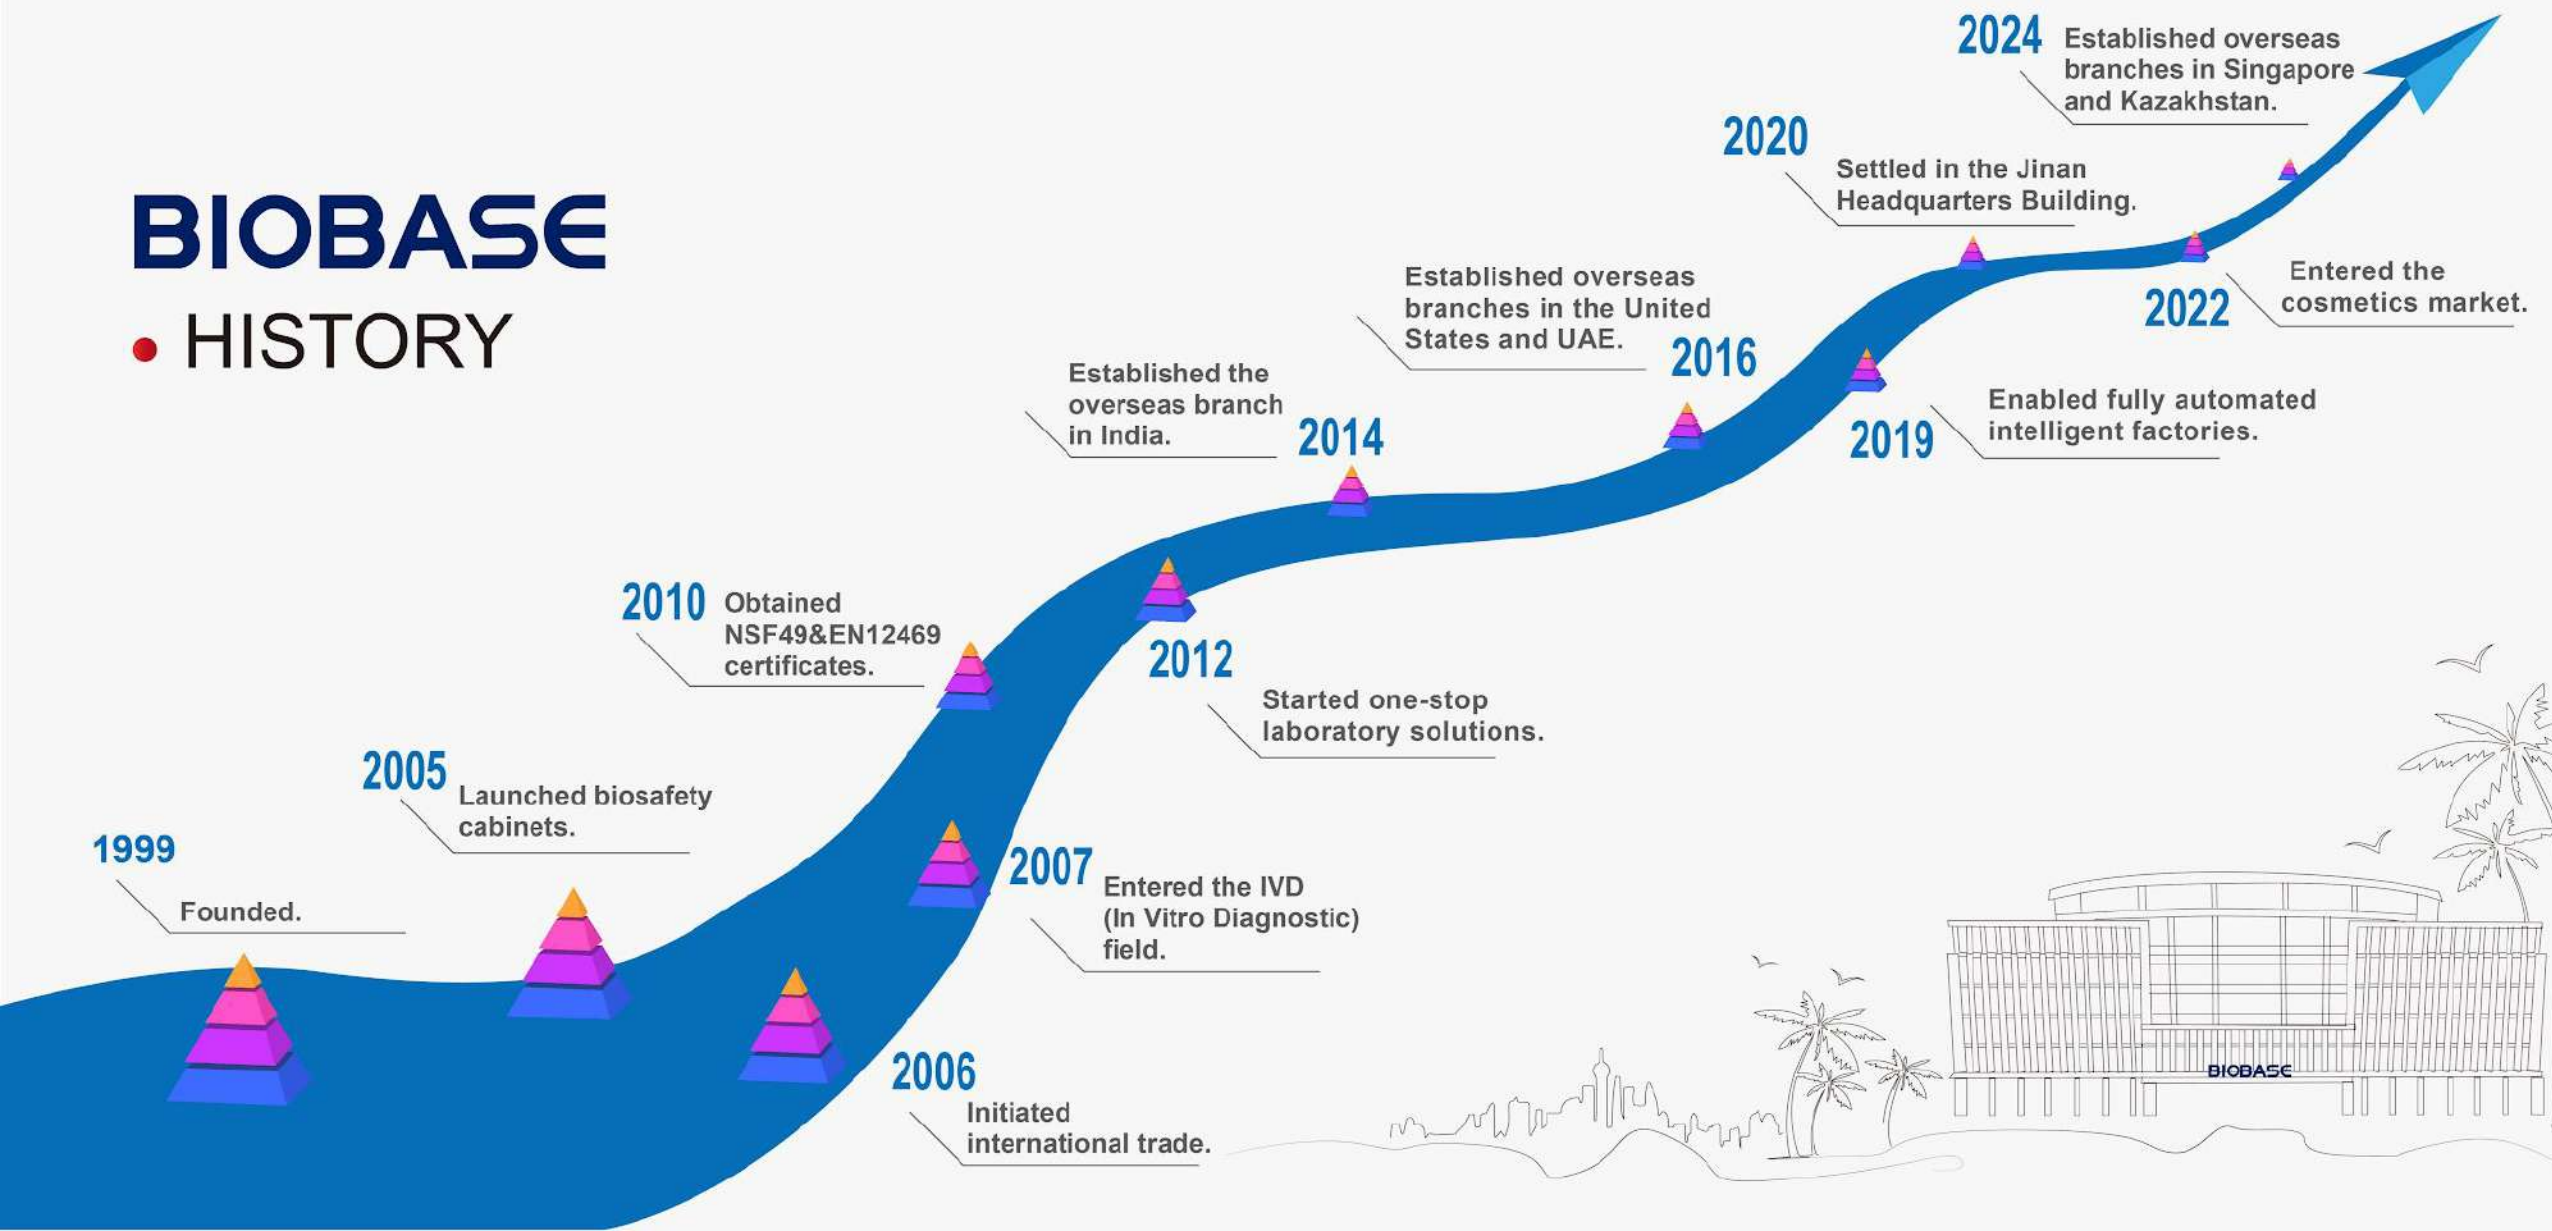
BIOBASE

HISTORY

1999
Founded.

2005
Launched biosafety cabinets.

2006
Initiated international trade.

2007
Entered the IVD (In Vitro Diagnostic) field.

2010
Obtained NSF49&EN12469 certificates.

2012
Started one-stop laboratory solutions.

2014
Established the overseas branch in India.

2016
Established overseas branches in the United States and UAE.

2019
Enabled fully automated intelligent factories.

2020
Settled in the Jinan Headquarters Building.

2022
Entered the cosmetics market.

2024
Established overseas branches in Singapore and Kazakhstan.

BIOBASE